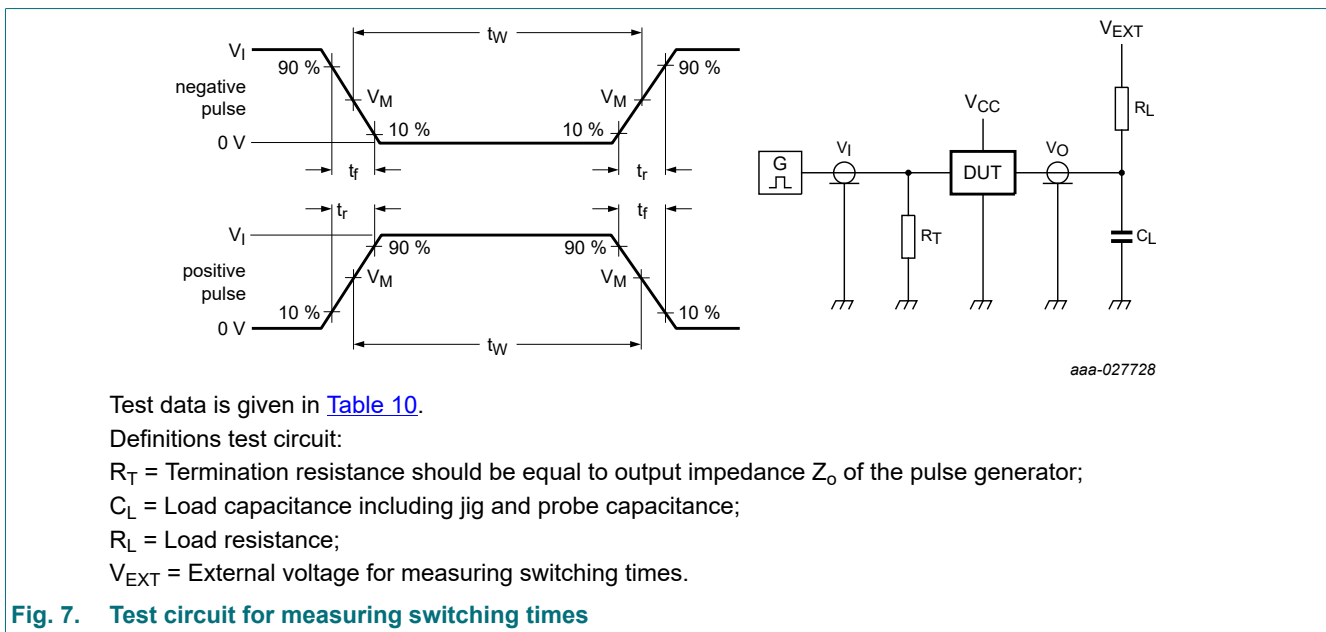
$t_W$

$V_I$

90 %

negative pulse

$V_M$

$V_M$

90 %

10 %

10 %

0 V

$t_f$

$t_r$

$t_r$

$t_f$

$V_I$

90 %

90 %

positive pulse

$V_M$

$V_M$

10 %

10 %

0 V

$t_W$

$V_{EXT}$

$V_{CC}$

$R_L$

G

$V_I$

DUT

$V_O$

$R_T$

$C_L$

aaa-027728

Test data is given in Table 10.

Definitions test circuit:

$R_T$ = Termination resistance should be equal to output impedance $Z_o$ of the pulse generator;

$C_L$ = Load capacitance including jig and probe capacitance;

$R_L$ = Load resistance;

$V_{EXT}$ = External voltage for measuring switching times.

Fig. 7. Test circuit for measuring switching times